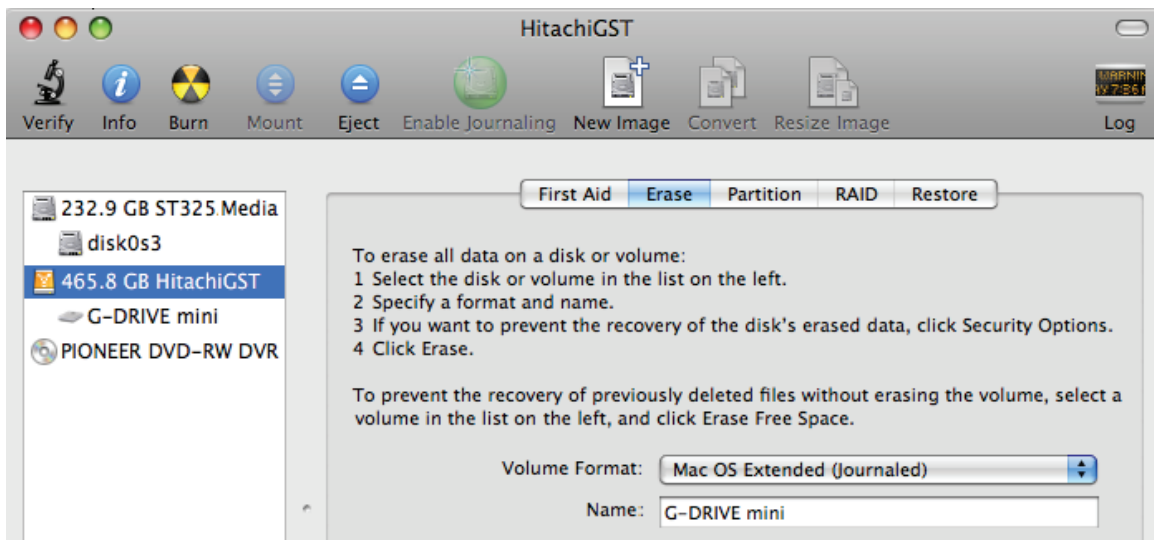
HitachiGST

Verify Info Burn Mount Eject Enable Journaling New Image Convert Resize Image Log

232.9 GB ST325 Media
disk0s3
465.8 GB HitachiGST
G-DRIVE mini
PIONEER DVD-RW DVR

First Aid Erase Partition RAID Restore

To erase all data on a disk or volume:
1 Select the disk or volume in the list on the left.
2 Specify a format and name.
3 If you want to prevent the recovery of the disk's erased data, click Security Options.
4 Click Erase.

To prevent the recovery of previously deleted files without erasing the volume, select a volume in the list on the left, and click Erase Free Space.

Volume Format: Mac OS Extended (Journaled)
Name: G-DRIVE mini